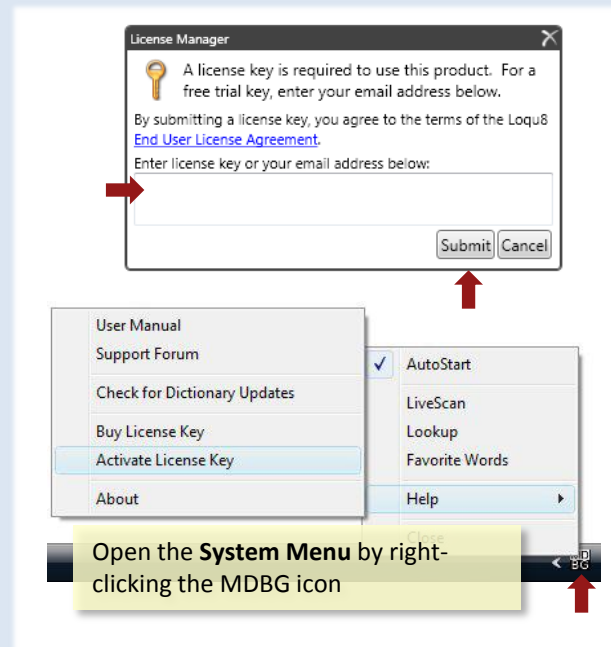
License Manager

A license key is required to use this product. For a free trial key, enter your email address below.

By submitting a license key, you agree to the terms of the Loqu8 End User License Agreement.

Enter license key or your email address below:

Submit Cancel

User Manual
Support Forum
Check for Dictionary Updates
Buy License Key
Activate License Key
About

AutoStart
LiveScan
Lookup
Favorite Words
Help
Close

Open the **System Menu** by right-clicking the MDBG icon

MD BG